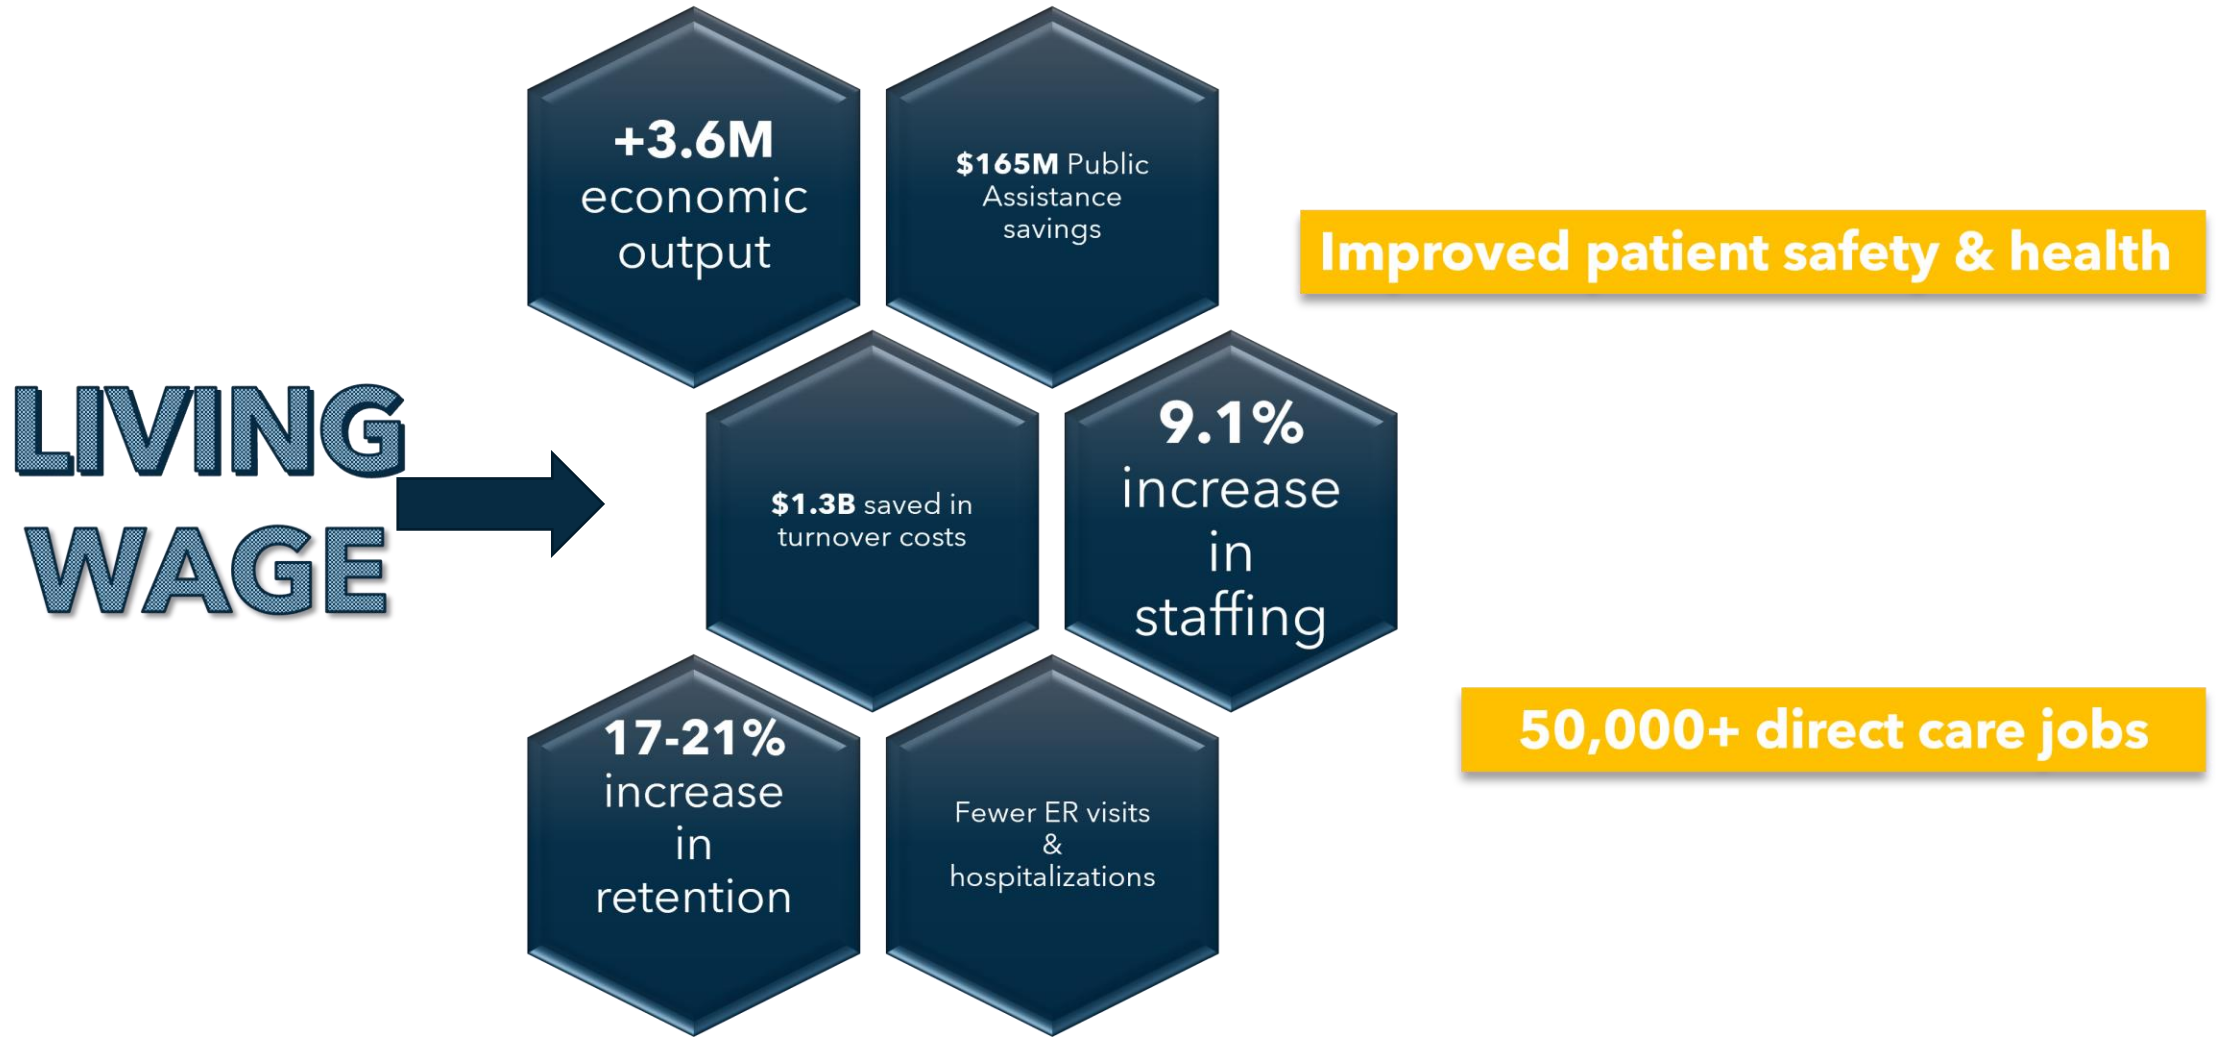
LIVING WAGE

+3.6M economic output

$165M Public Assistance savings

Improved patient safety & health

$1.3B saved in turnover costs

9.1% increase in staffing

17-21% increase in retention

Fewer ER visits & hospitalizations

50,000+ direct care jobs